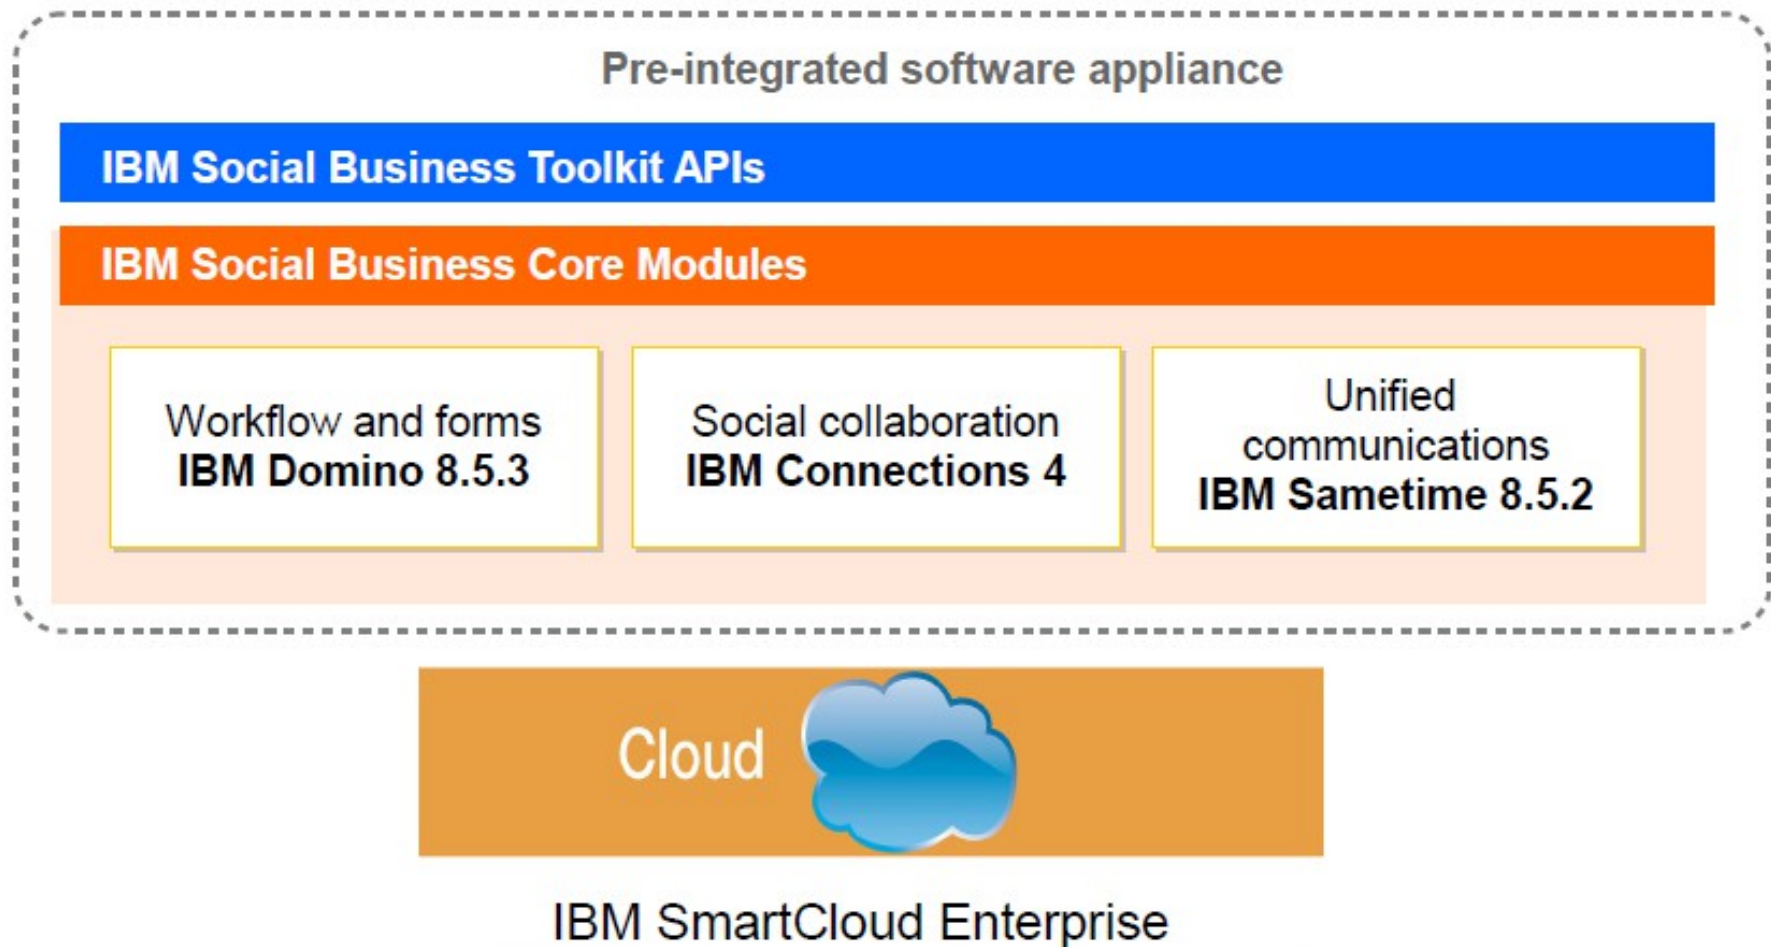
Pre-integrated software appliance

IBM Social Business Toolkit APIs

IBM Social Business Core Modules

Workflow and forms
IBM Domino 8.5.3

Social collaboration
IBM Connections 4

Unified communications
IBM Sametime 8.5.2

Cloud

IBM SmartCloud Enterprise